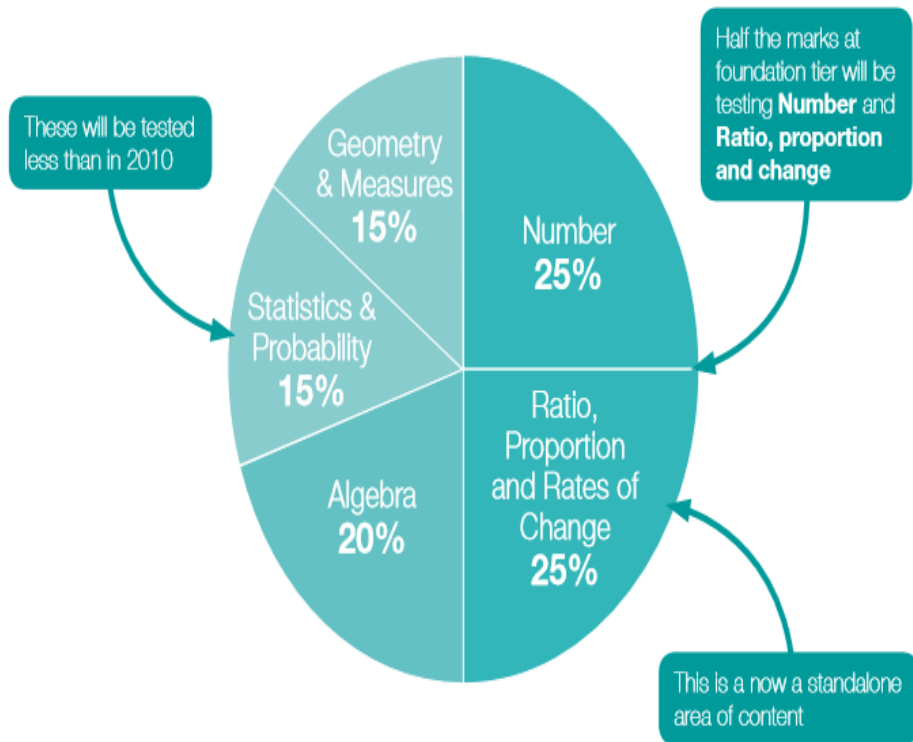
These will be tested less than in 2010

Geometry & Measures
15%

Half the marks at foundation tier will be testing **Number** and **Ratio, proportion and change**

Number
25%

Statistics & Probability
15%

Ratio, Proportion and Rates of Change
25%

Algebra
20%

This is a now a standalone area of content